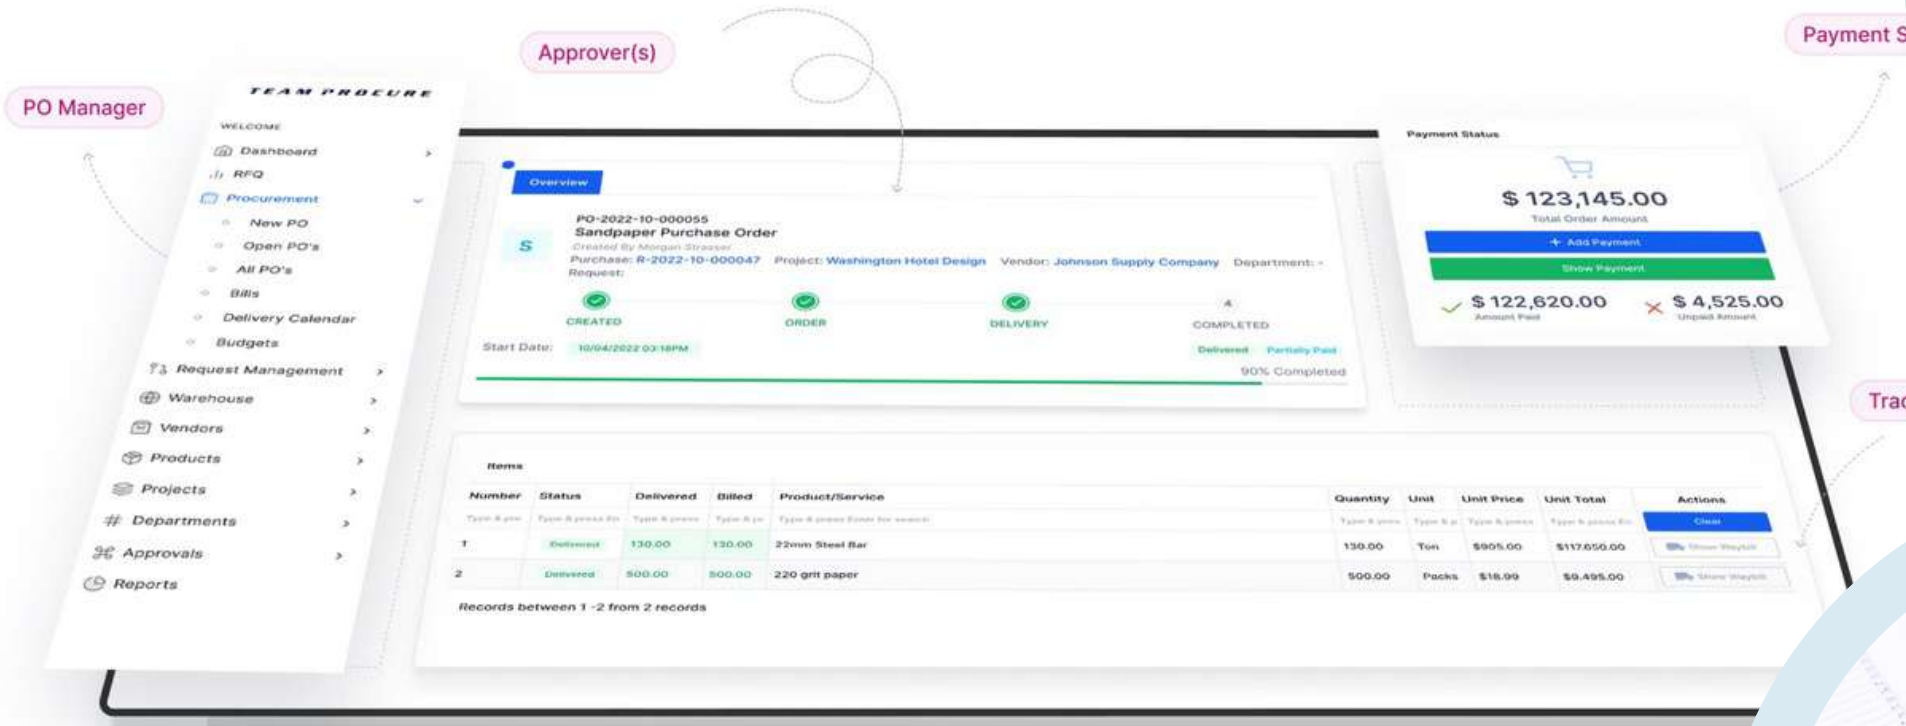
PO Manager

Approver(s)

Payment S

Trac

TEAM PROCURE

WELCOME

Dashboard

RFQ

Procurement

New PO

Open PO's

All PO's

Bills

Delivery Calendar

Budgets

Request Management

Warehouse

Vendors

Products

Projects

Departments

Approvals

Reports

Overview

S

PO-2022-10-000055

Sandpaper Purchase Order

Created By Morgan Strasser

Purchase Request: R-2022-10-000047 Project: Washington Hotel Design Vendor: Johnson Supply Company Department: -

CREATED ORDER DELIVERY 4 COMPLETED

Start Date: 10/04/2022 03:18PM

Delivered Partially Paid

90% Completed

Payment Status

$ 123,145.00

Total Order Amount

+ Add Payment

Show Payment

$ 122,620.00
Amount Paid

$ 4,525.00
Unpaid Amount

Items

| Number | Status | Delivered | Billed | Product/Service | Quantity | Unit | Unit Price | Unit Total | Actions |
|---|---|---|---|---|---|---|---|---|---|
| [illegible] | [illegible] | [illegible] | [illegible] | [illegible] | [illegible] | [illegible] | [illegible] | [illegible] | Clear |
| 1 | Delivered | 130.00 | 130.00 | 22mm Steel Bar | 130.00 | Ton | $905.00 | $117,650.00 | Show Waybill |
| 2 | Delivered | 500.00 | 500.00 | 220 grit paper | 500.00 | Packs | $18.99 | $9,495.00 | Show Waybill |

Records between 1 -2 from 2 records